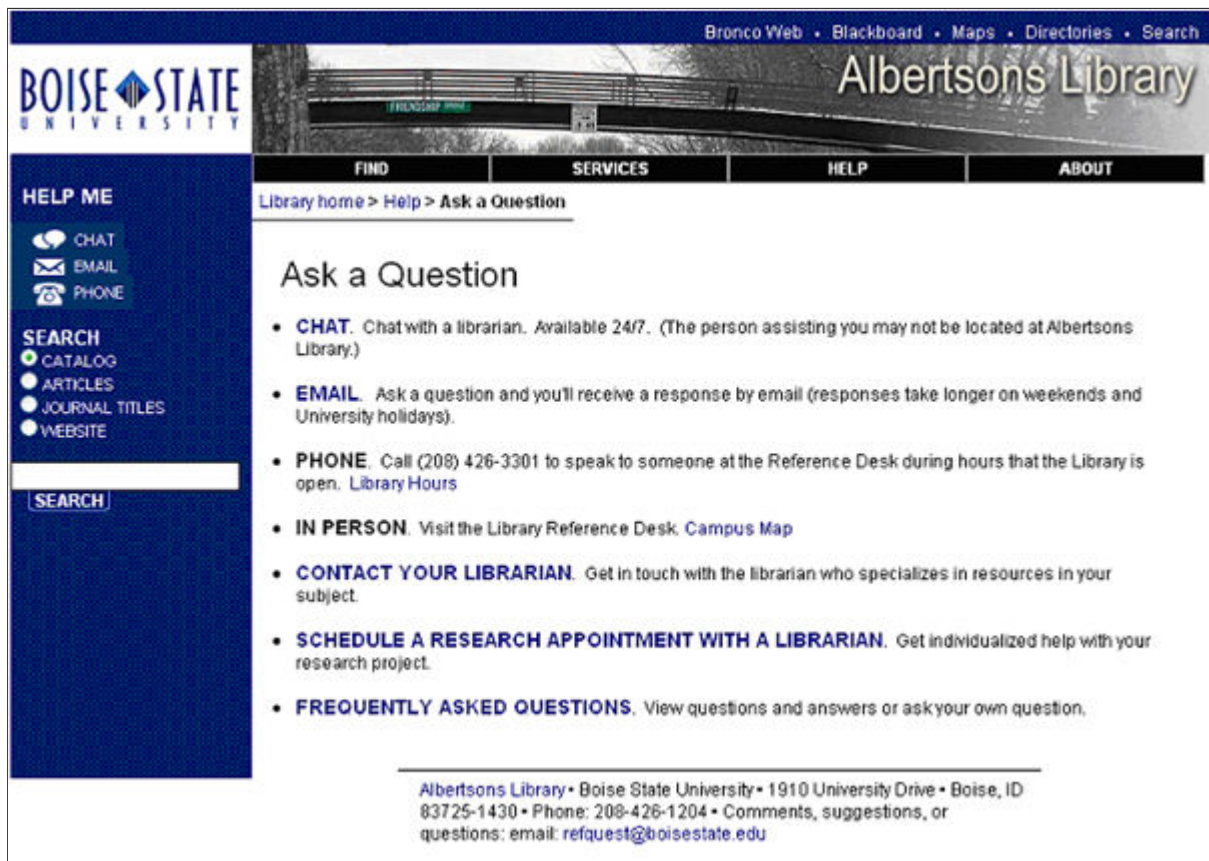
Bronco Web • Blackboard • Maps • Directories • Search

BOISE STATE UNIVERSITY

FRIENDSHIP BRIDGE

Albertsons Library

FIND | SERVICES | HELP | ABOUT

HELP ME

CHAT
EMAIL
PHONE

SEARCH
CATALOG
ARTICLES
JOURNAL TITLES
WEBSITE

SEARCH

Library home > Help > Ask a Question

Ask a Question

• CHAT. Chat with a librarian. Available 24/7. (The person assisting you may not be located at Albertsons Library.)

• EMAIL. Ask a question and you'll receive a response by email (responses take longer on weekends and University holidays).

• PHONE. Call (208) 426-3301 to speak to someone at the Reference Desk during hours that the Library is open. Library Hours

• IN PERSON. Visit the Library Reference Desk. Campus Map

• CONTACT YOUR LIBRARIAN. Get in touch with the librarian who specializes in resources in your subject.

• SCHEDULE A RESEARCH APPOINTMENT WITH A LIBRARIAN. Get individualized help with your research project.

• FREQUENTLY ASKED QUESTIONS. View questions and answers or ask your own question.

Albertsons Library • Boise State University • 1910 University Drive • Boise, ID 83725-1430 • Phone: 208-426-1204 • Comments, suggestions, or questions: email: refquest@boisestate.edu